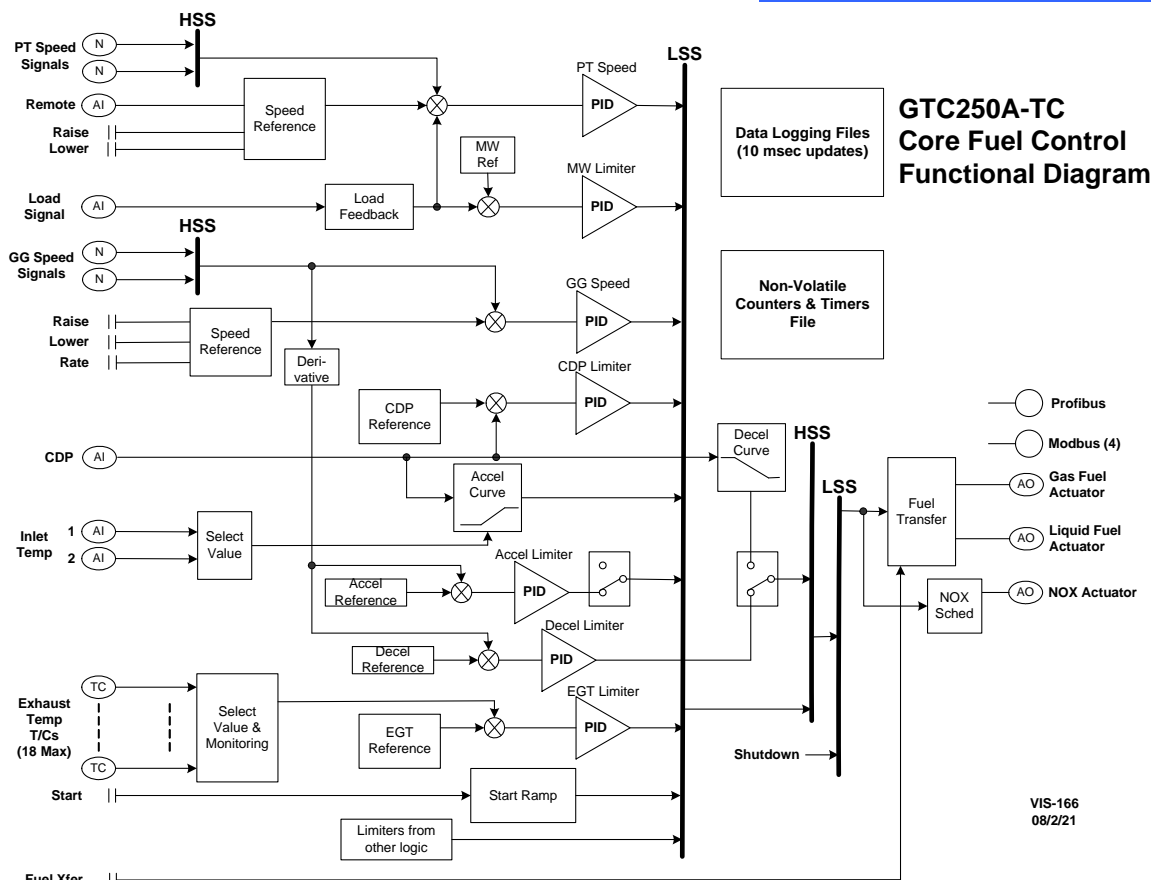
GTC250A-TC
Core Fuel Control
Functional Diagram

HSS
PT Speed Signals
N
N
Remote
AI
Speed Reference
Raise
Lower
PT Speed
PID
LSS
MW Ref
MW Limiter
PID
Load Signal
AI
Load Feedback
Data Logging Files (10 msec updates)
HSS
GG Speed Signals
N
N
GG Speed
PID
Raise
Lower
Rate
Speed Reference
Derivative
Non-Volatile Counters & Timers File
CDP Limiter
PID
CDP Reference
Profibus
Modbus (4)
CDP
AI
Decel Curve
HSS
Accel Curve
LSS
Gas Fuel Actuator
AO
Fuel Transfer
Inlet Temp
1
AI
2
AI
Select Value
AO
Liquid Fuel Actuator
Accel Limiter
Accel Reference
PID
NOX Sched
AO
NOX Actuator
Decel Limiter
Decel Reference
PID
Exhaust Temp T/Cs (18 Max)
TC
TC
Select Value & Monitoring
EGT Limiter
EGT Reference
PID
Shutdown
Start
Start Ramp
VIS-166
08/2/21
Limiters from other logic
Fuel Xfer